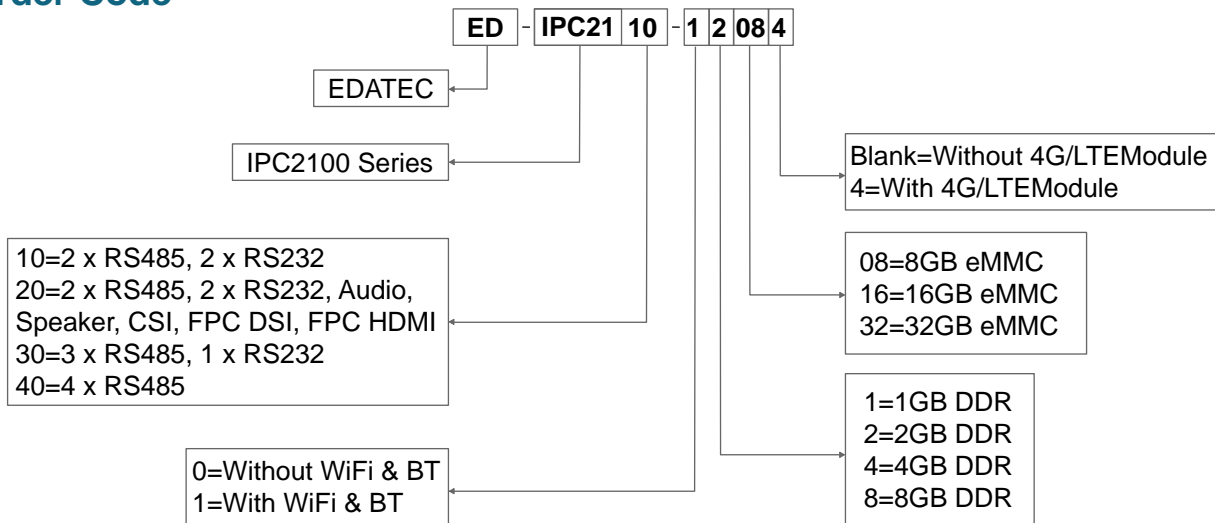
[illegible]der Code

ED - IPC21 10 - 1 2 08 4

EDATEC

IPC2100 Series

Blank=Without 4G/LTEModule
4=With 4G/LTEModule

10=2 x RS485, 2 x RS232
20=2 x RS485, 2 x RS232, Audio, Speaker, CSI, FPC DSI, FPC HDMI
30=3 x RS485, 1 x RS232
40=4 x RS485

08=8GB eMMC
16=16GB eMMC
32=32GB eMMC

1=1GB DDR
2=2GB DDR
4=4GB DDR
8=8GB DDR

0=Without WiFi & BT
1=With WiFi & BT